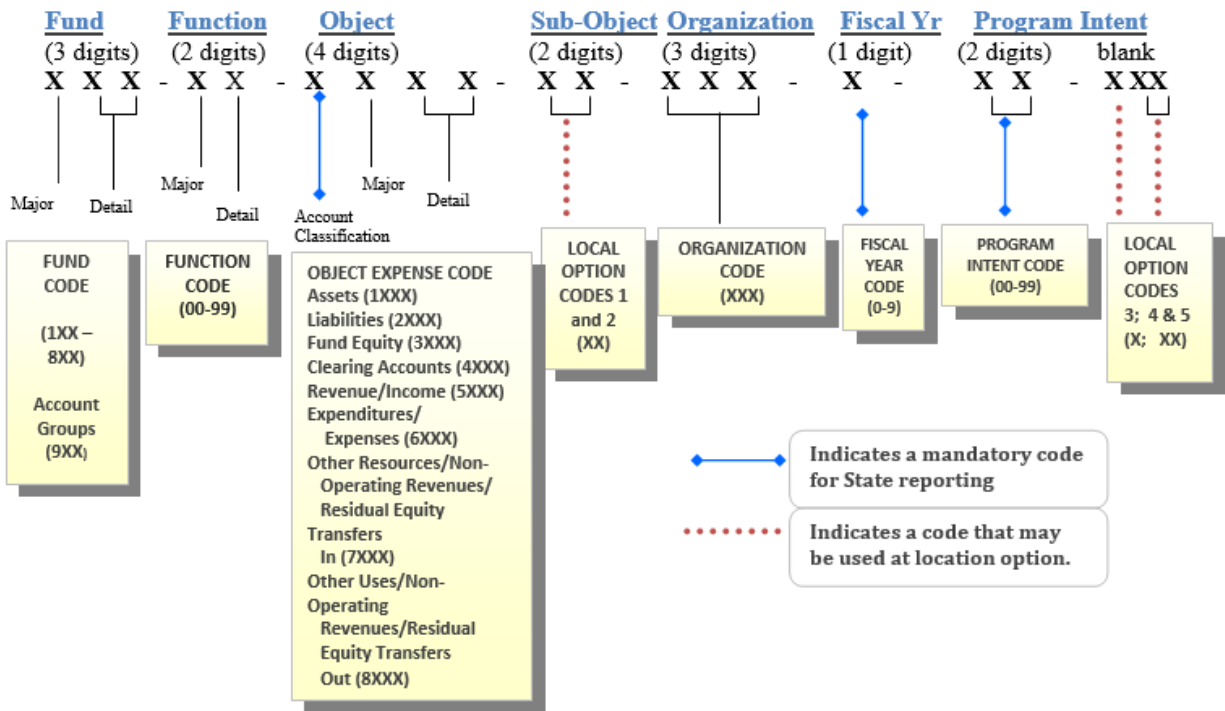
Fund (3 digits) X X X - Function (2 digits) X X - Object (4 digits) X X X X - Sub-Object (2 digits) X X - Organization (3 digits) X X X - Fiscal Yr (1 digit) X - Program Intent (2 digits) X X - blank X XX

Major Detail Major Detail Account Classification Major Detail

FUND CODE (1XX – 8XX) Account Groups (9XX)

FUNCTION CODE (00-99)

OBJECT EXPENSE CODE
Assets (1XXX)
Liabilities (2XXX)
Fund Equity (3XXX)
Clearing Accounts (4XXX)
Revenue/Income (5XXX)
Expenditures/ Expenses (6XXX)
Other Resources/Non-Operating Revenues/ Residual Equity Transfers In (7XXX)
Other Uses/Non-Operating Revenues/Residual Equity Transfers Out (8XXX)

LOCAL OPTION CODES 1 and 2 (XX)

ORGANIZATION CODE (XXX)

FISCAL YEAR CODE (0-9)

PROGRAM INTENT CODE (00-99)

LOCAL OPTION CODES 3; 4 & 5 (X; XX)

Indicates a mandatory code for State reporting

Indicates a code that may be used at location option.